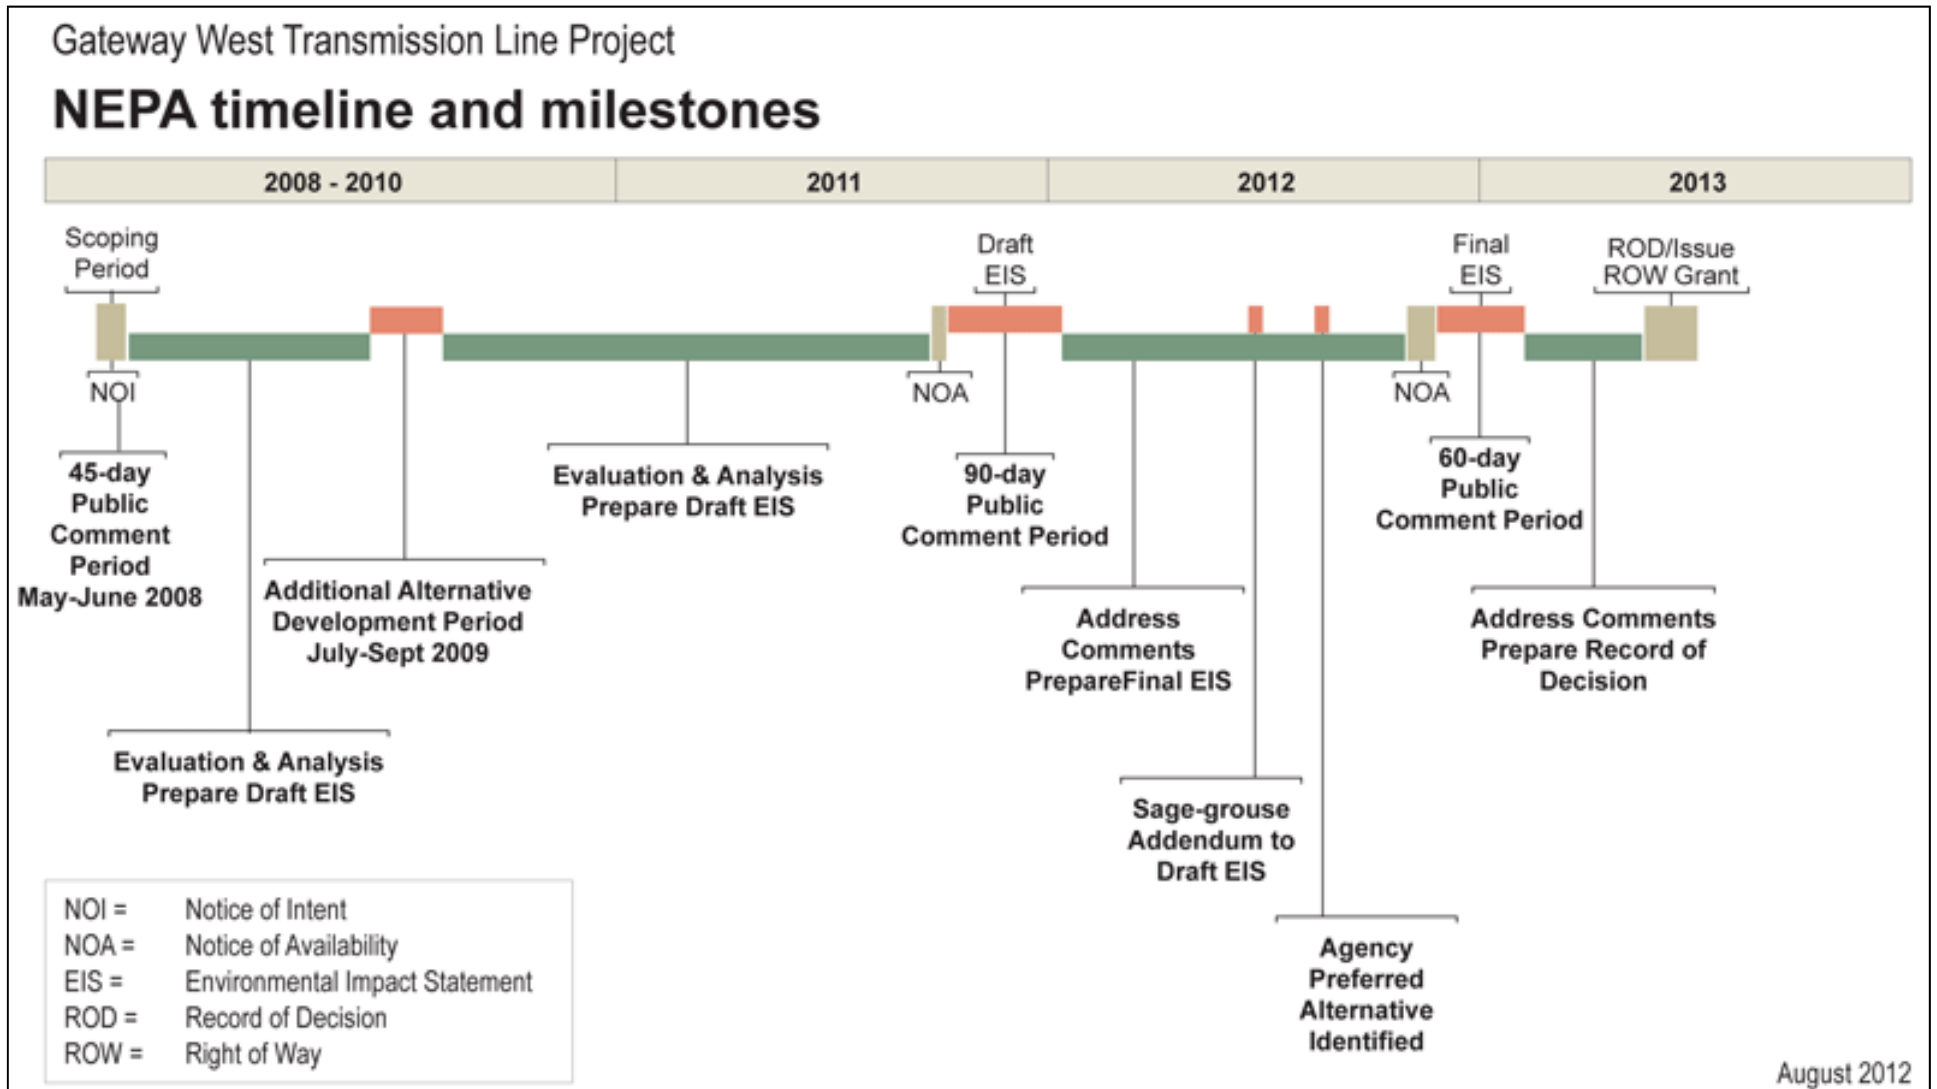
Gateway West Transmission Line Project

NEPA timeline and milestones

| 2008 - 2010 | 2011 | 2012 | 2013 |
|---|---|---|---|

Scoping Period

Draft EIS

Final EIS

ROD/Issue ROW Grant

NOI

NOA

NOA

45-day Public Comment Period May-June 2008

Evaluation & Analysis Prepare Draft EIS

90-day Public Comment Period

60-day Public Comment Period

Additional Alternative Development Period July-Sept 2009

Address Comments PrepareFinal EIS

Address Comments Prepare Record of Decision

Evaluation & Analysis Prepare Draft EIS

Sage-grouse Addendum to Draft EIS

Agency Preferred Alternative Identified

NOI = Notice of Intent
NOA = Notice of Availability
EIS = Environmental Impact Statement
ROD = Record of Decision
ROW = Right of Way

August 2012